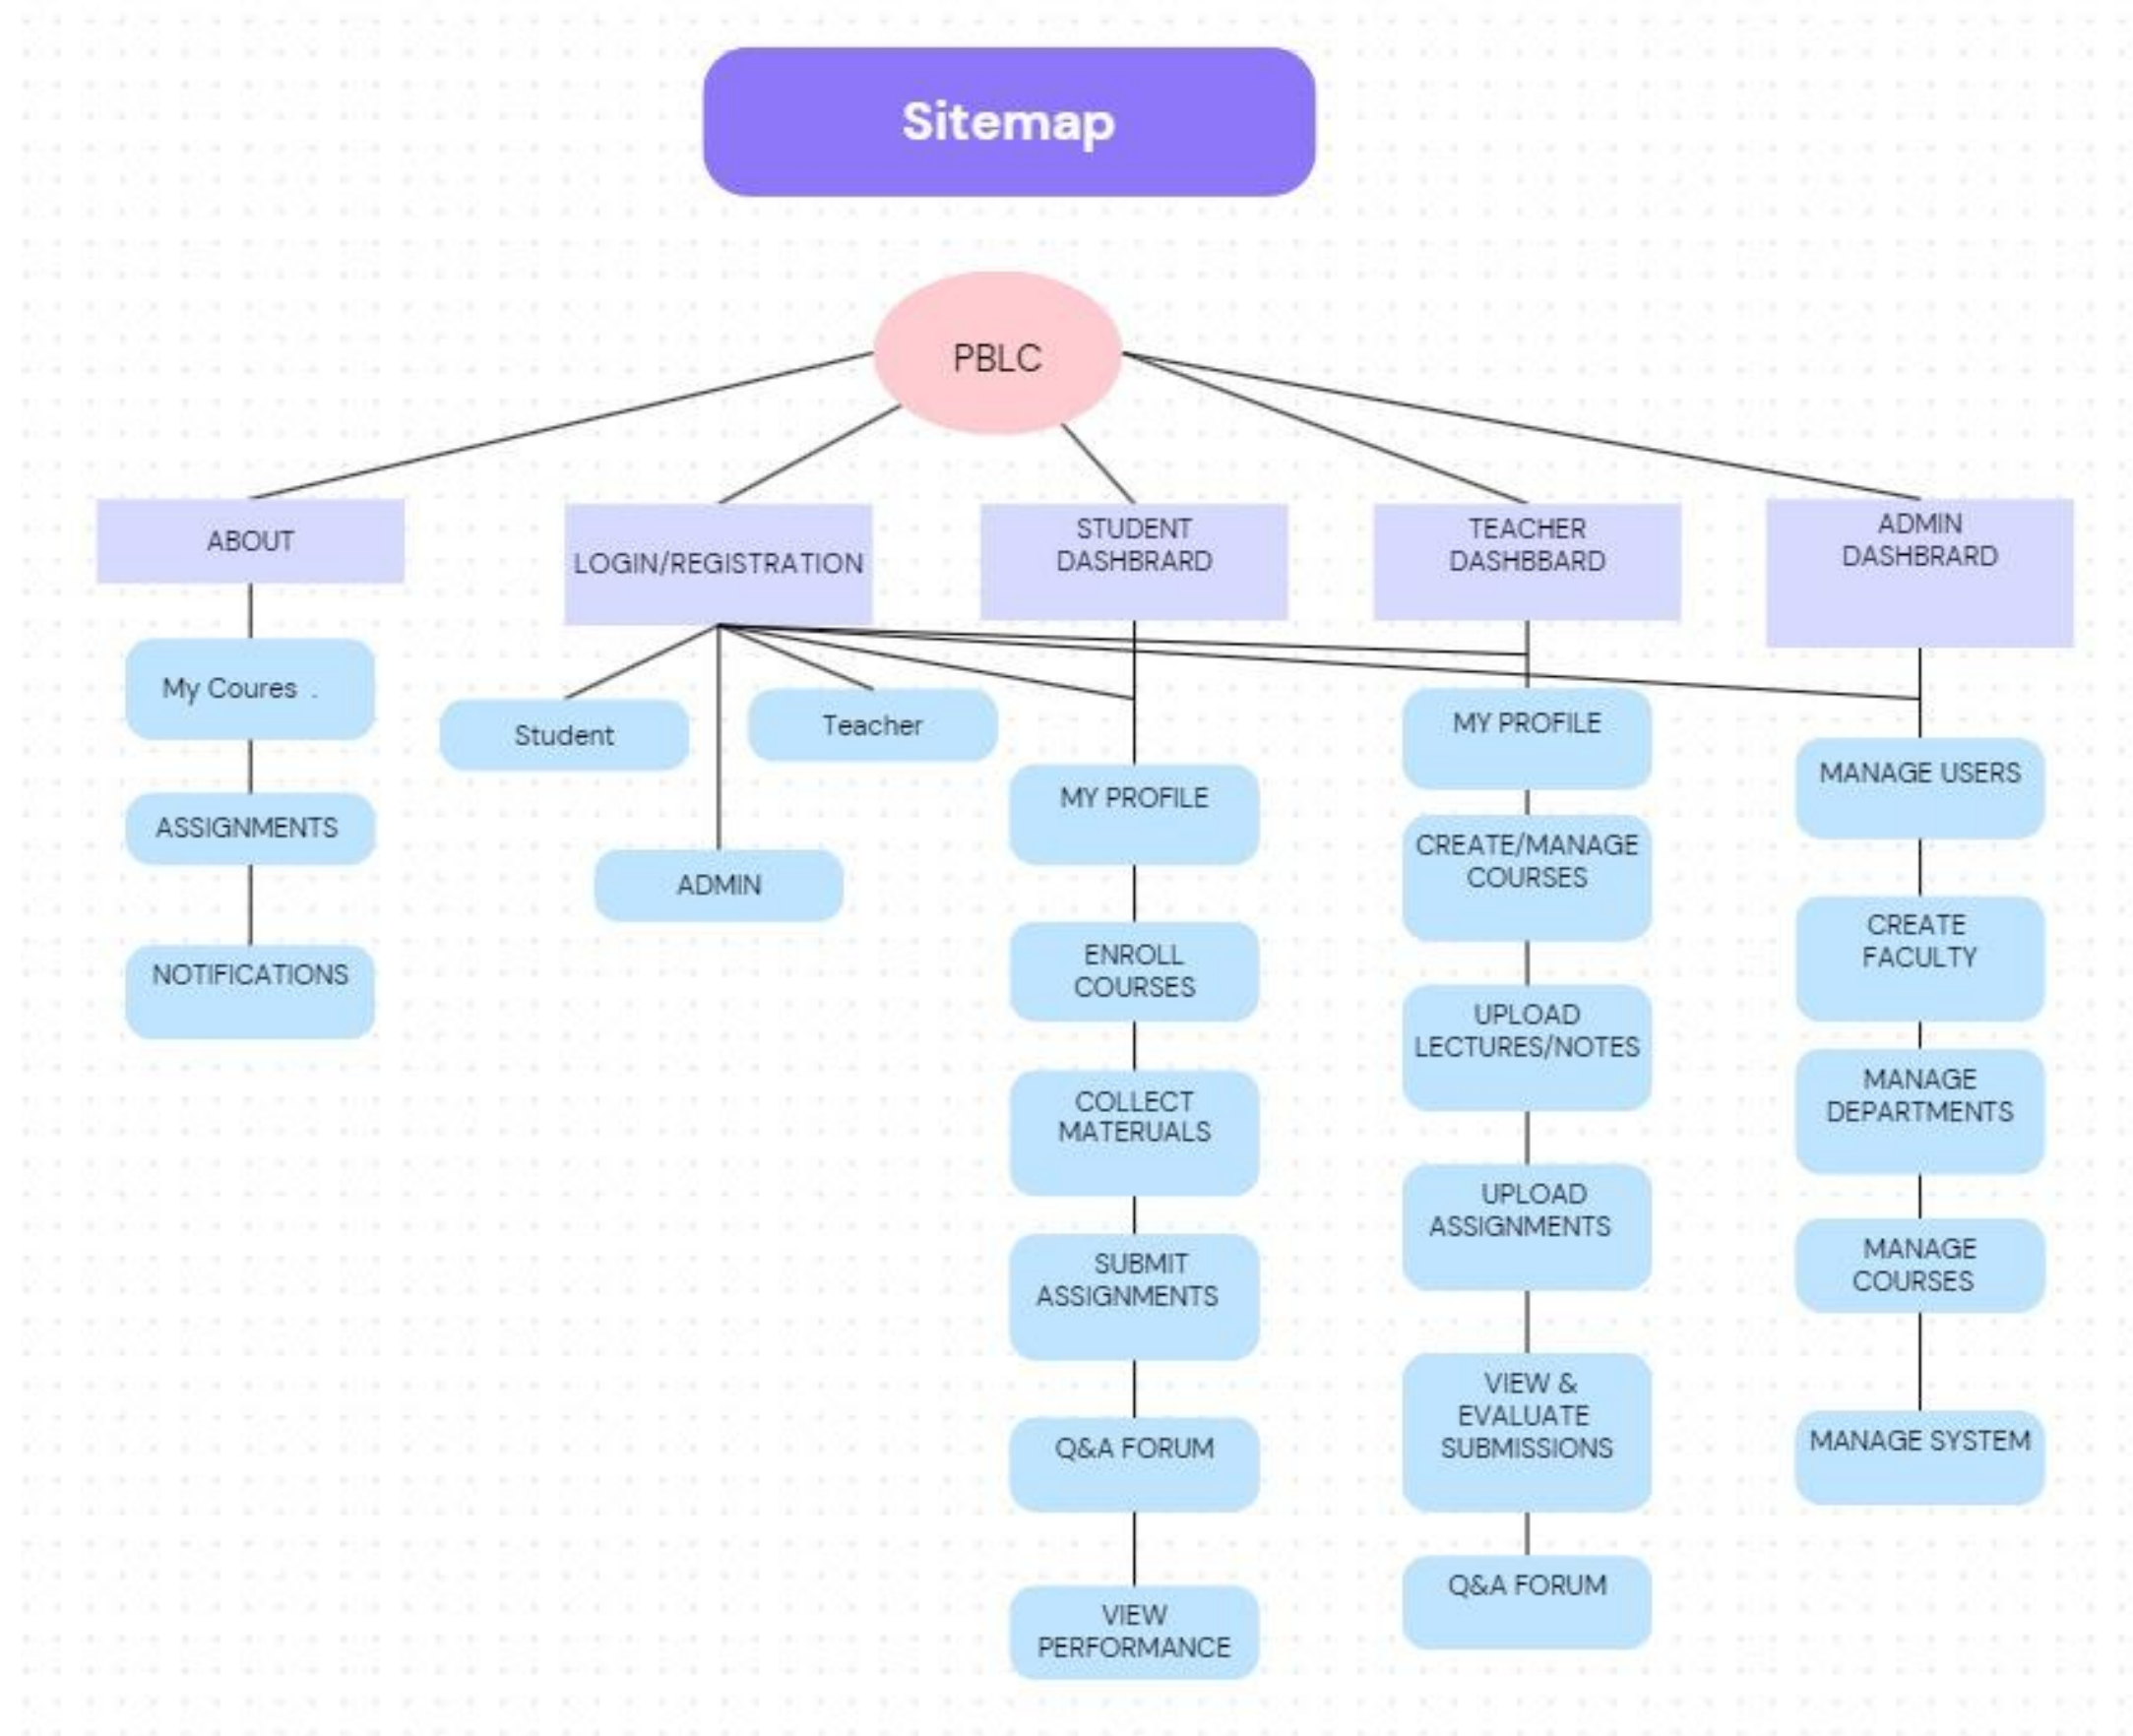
Sitemap

PBLC

ABOUT

My Coures .

ASSIGNMENTS

NOTIFICATIONS

LOGIN/REGISTRATION

Student

Teacher

ADMIN

STUDENT DASHBRARD

MY PROFILE

ENROLL COURSES

COLLECT MATERUALS

SUBMIT ASSIGNMENTS

Q&A FORUM

VIEW PERFORMANCE

TEACHER DASHBBARD

MY PROFILE

CREATE/MANAGE COURSES

UPLOAD LECTURES/NOTES

UPLOAD ASSIGNMENTS

VIEW & EVALUATE SUBMISSIONS

Q&A FORUM

ADMIN DASHBRARD

MANAGE USERS

CREATE FACULTY

MANAGE DEPARTMENTS

MANAGE COURSES

MANAGE SYSTEM